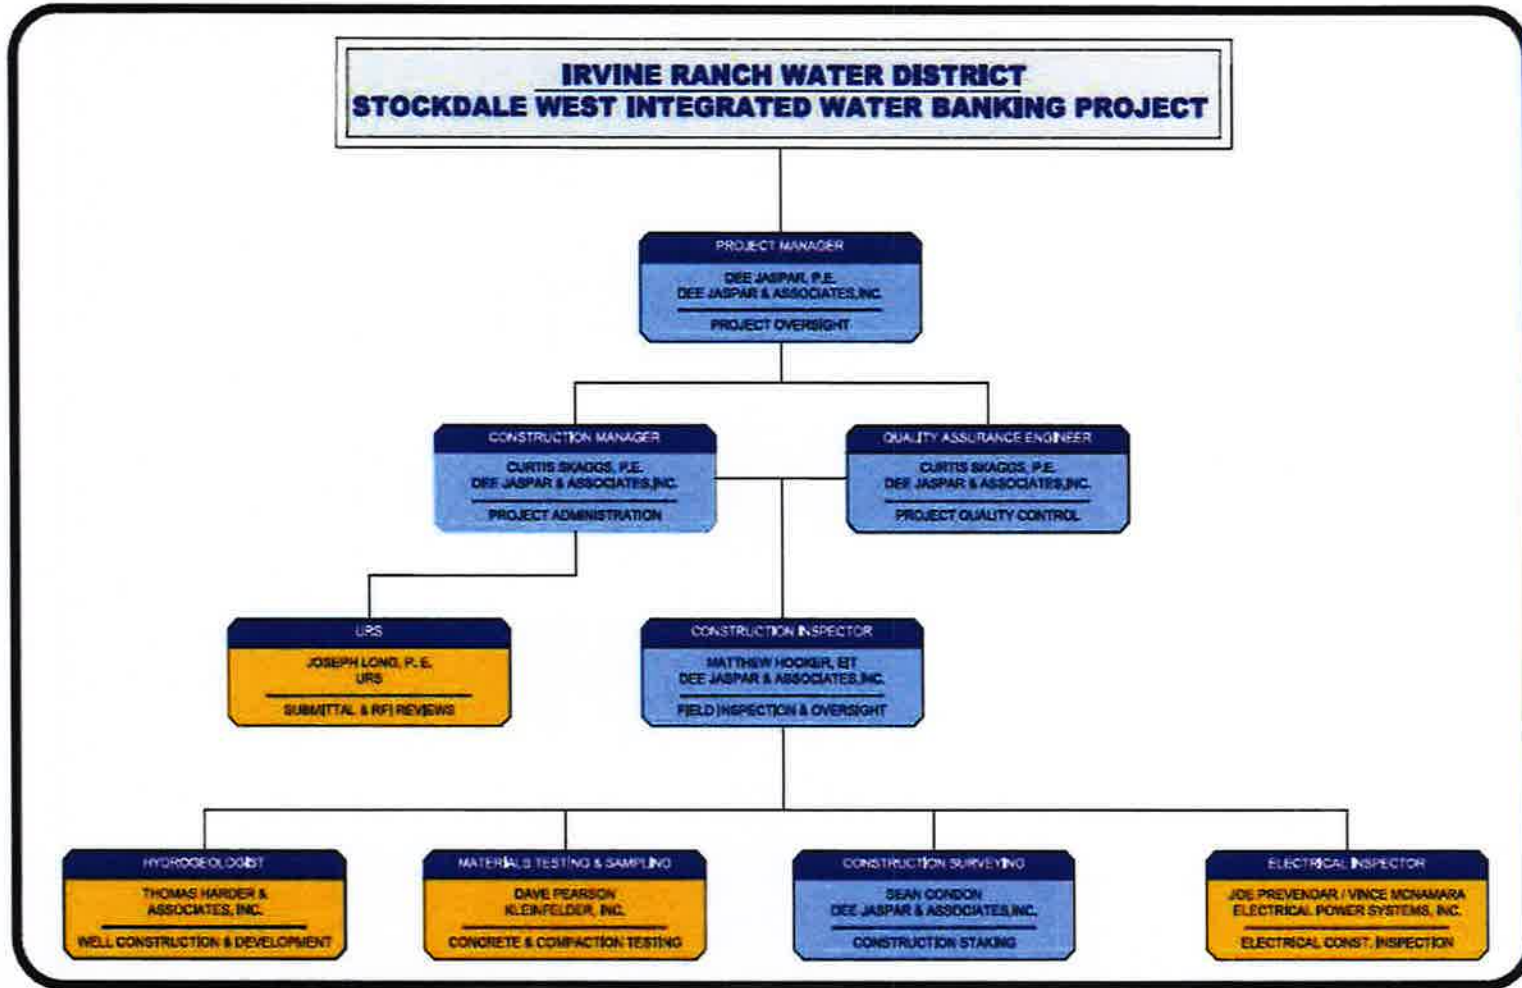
IRVINE RANCH WATER DISTRICT
STOCKDALE WEST INTEGRATED WATER BANKING PROJECT

PROJECT MANAGER
DEE JASPAR, P.E.
DEE JASPAR & ASSOCIATES,INC.
PROJECT OVERSIGHT

CONSTRUCTION MANAGER
CURTIS SKAGGS, P.E.
DEE JASPAR & ASSOCIATES,INC.
PROJECT ADMINISTRATION

QUALITY ASSURANCE ENGINEER
CURTIS SKAGGS, P.E.
DEE JASPAR & ASSOCIATES,INC.
PROJECT QUALITY CONTROL

URS
JOSEPH LONG, P. E.
URS
SUBMITTAL & RFI REVIEWS

CONSTRUCTION INSPECTOR
MATTHEW HOOKER, EIT
DEE JASPAR & ASSOCIATES,INC.
FIELD INSPECTION & OVERSIGHT

HYDROGEOLOGIST
THOMAS HARDER & ASSOCIATES, INC.
WELL CONSTRUCTION & DEVELOPMENT

MATERIALS TESTING & SAMPLING
DAVE PEARSON
KLEINFELDER, INC.
CONCRETE & COMPACTION TESTING

CONSTRUCTION SURVEYING
SEAN CONDON
DEE JASPAR & ASSOCIATES,INC.
CONSTRUCTION STAKING

ELECTRICAL INSPECTOR
JOE PREVENDAR / VINCE MCNAMARA
ELECTRICAL POWER SYSTEMS, INC.
ELECTRICAL CONST. INSPECTION